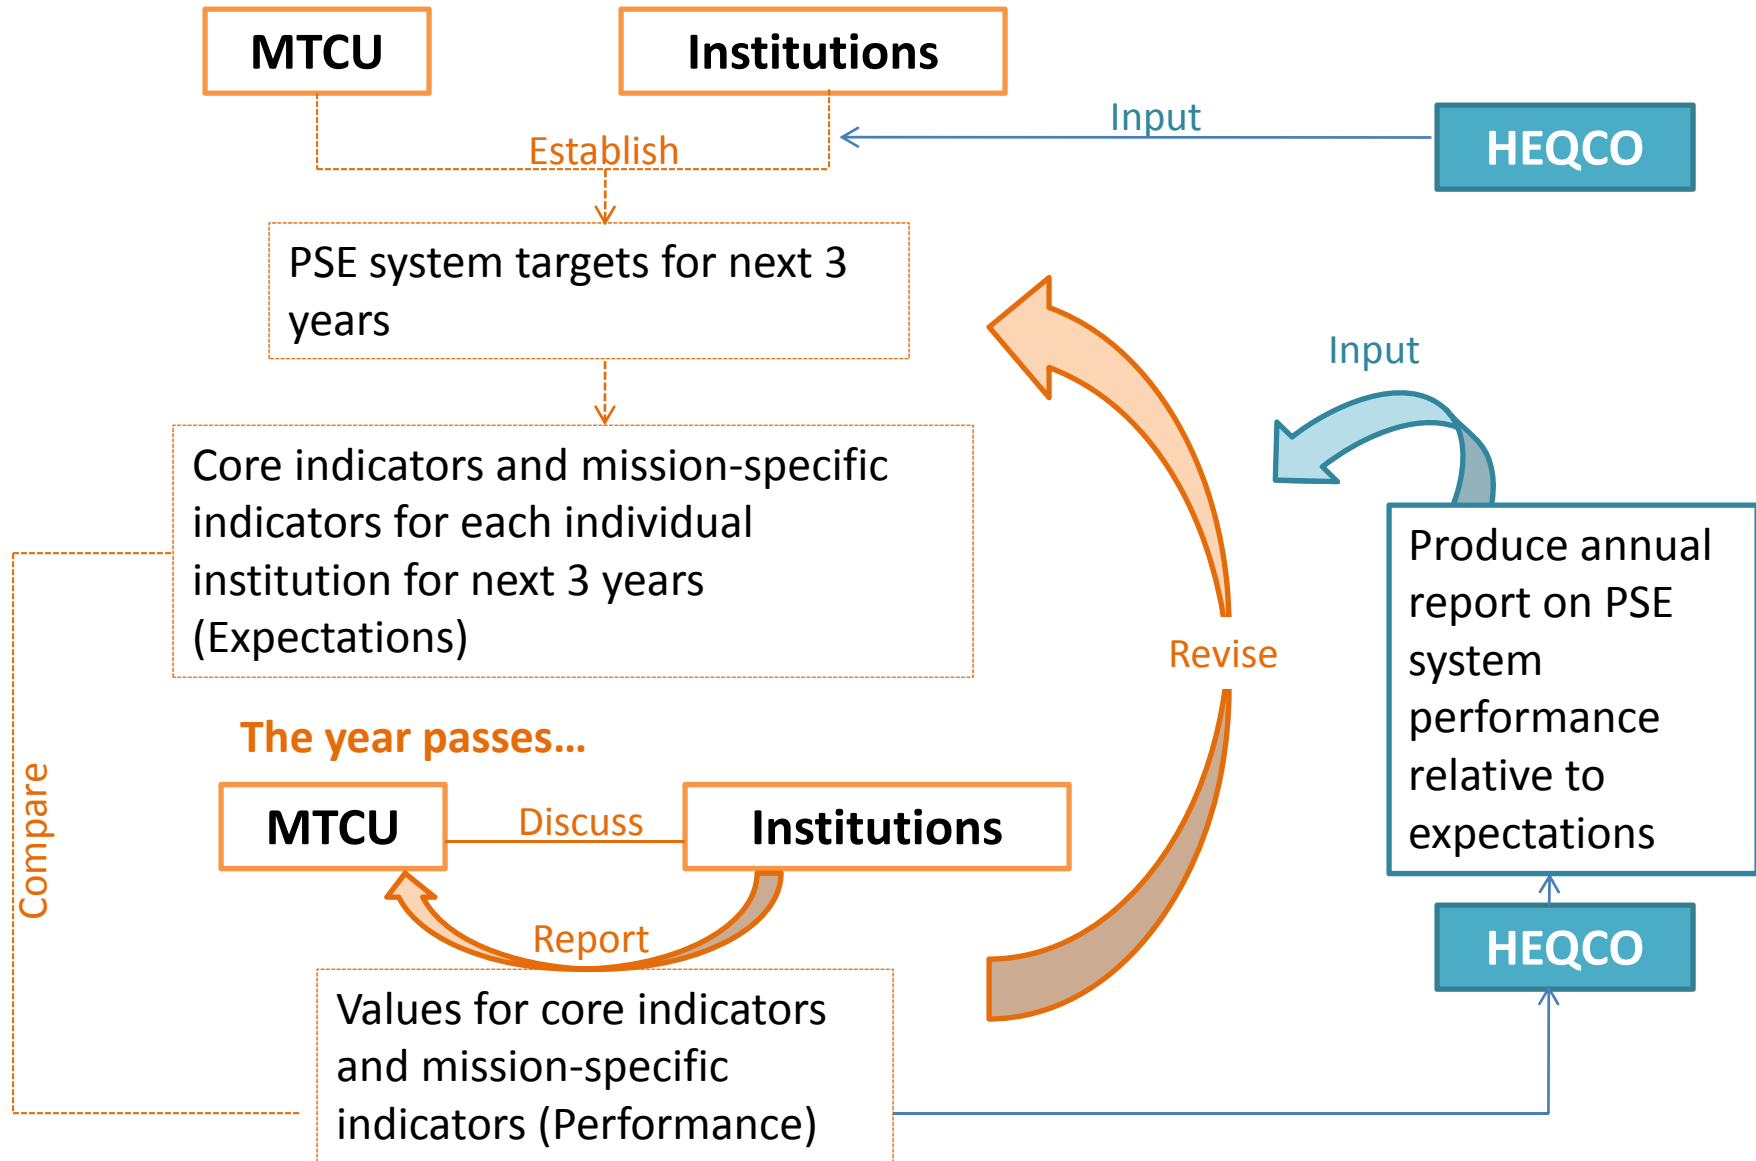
MTCU

Institutions

Input

HEQCO

Establish

PSE system targets for next 3 years

Input

Core indicators and mission-specific indicators for each individual institution for next 3 years (Expectations)

Produce annual report on PSE system performance relative to expectations

Revise

The year passes…

Compare

MTCU

Discuss

Institutions

Report

HEQCO

Values for core indicators and mission-specific indicators (Performance)